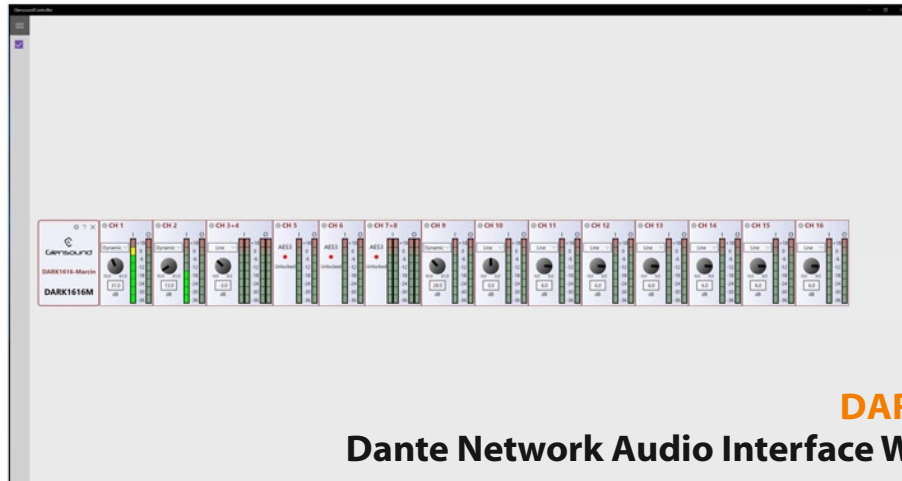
GlensoundController

Glensound

DARK1616-Marcin

DARK1616M

CH 1
Dynamic
31.0
dB

CH 2
Dynamic
13.0
dB

CH 3+4
Line
-3.0
dB

CH 5
AES3
Unlocked

CH 6
AES3
Unlocked

CH 7+8
AES3
Unlocked

CH 9
Dynamic
29.0
dB

CH 10
Line
0.0
dB

CH 11
Line
6.0
dB

CH 12
Line
6.0
dB

CH 13
Line
6.0
dB

CH 14
Line
6.0
dB

CH 15
Line
6.0
dB

CH 16
Line
6.0
dB

DAR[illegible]

Dante Network Audio Interface W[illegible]